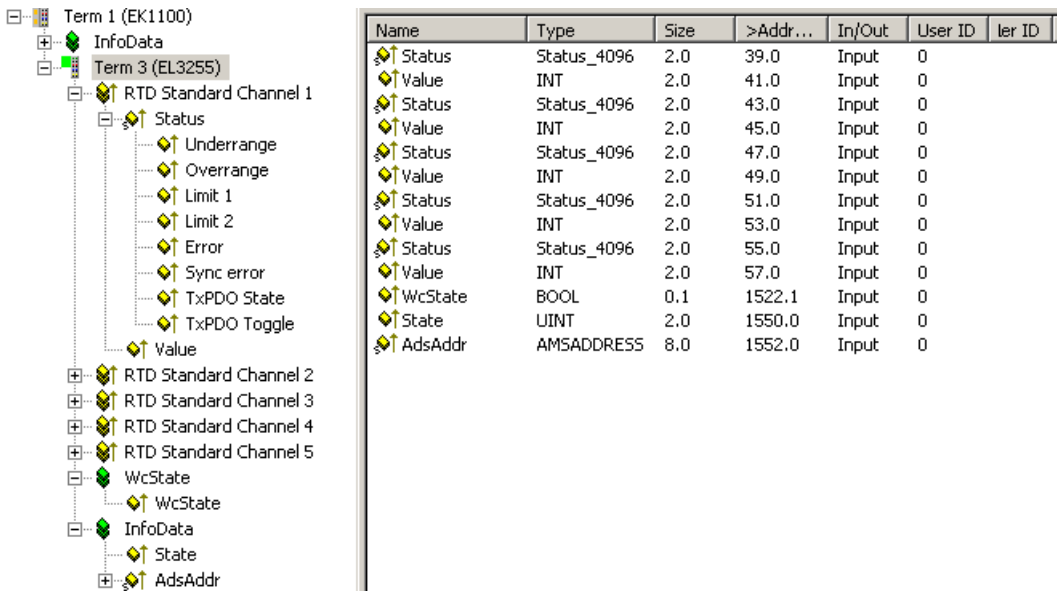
Term 1 (EK1100)
InfoData
Term 3 (EL3255)
RTD Standard Channel 1
Status
Underrange
Overrange
Limit 1
Limit 2
Error
Sync error
TxPDO State
TxPDO Toggle
Value
RTD Standard Channel 2
RTD Standard Channel 3
RTD Standard Channel 4
RTD Standard Channel 5
WcState
WcState
InfoData
State
AdsAddr

| Name | Type | Size | >Addr... | In/Out | User ID | ler ID |
|---|---|---|---|---|---|---|
| Status | Status_4096 | 2.0 | 39.0 | Input | 0 | |
| Value | INT | 2.0 | 41.0 | Input | 0 | |
| Status | Status_4096 | 2.0 | 43.0 | Input | 0 | |
| Value | INT | 2.0 | 45.0 | Input | 0 | |
| Status | Status_4096 | 2.0 | 47.0 | Input | 0 | |
| Value | INT | 2.0 | 49.0 | Input | 0 | |
| Status | Status_4096 | 2.0 | 51.0 | Input | 0 | |
| Value | INT | 2.0 | 53.0 | Input | 0 | |
| Status | Status_4096 | 2.0 | 55.0 | Input | 0 | |
| Value | INT | 2.0 | 57.0 | Input | 0 | |
| WcState | BOOL | 0.1 | 1522.1 | Input | 0 | |
| State | UINT | 2.0 | 1550.0 | Input | 0 | |
| AdsAddr | AMSADDRESS | 8.0 | 1552.0 | Input | 0 | |